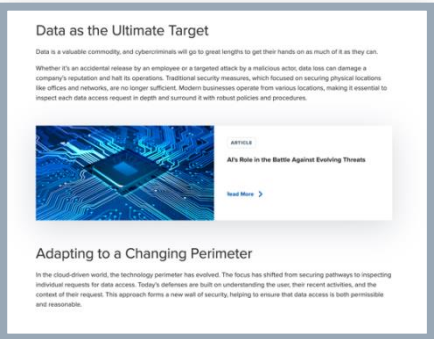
Data as the Ultimate Target

Data is a valuable commodity, and cybercriminals will go to great lengths to get their hands on as much of it as they can.

Whether it's an accidental release by an employee or a targeted attack by a malicious actor, data loss can damage a company's reputation and halt its operations. Traditional security measures, which focused on securing physical locations like offices and networks, are no longer sufficient. Modern businesses operate from various locations, making it essential to inspect each data access request in depth and surround it with robust policies and procedures.

ARTICLE

AI's Role in the Battle Against Evolving Threats

Read More >

Adapting to a Changing Perimeter

In the cloud-driven world, the technology perimeter has evolved. The focus has shifted from securing pathways to inspecting individual requests for data access. Today's defenses are built on understanding the user, their recent activities, and the context of their request. This approach forms a new wall of security, helping to ensure that data access is both permissible and reasonable.